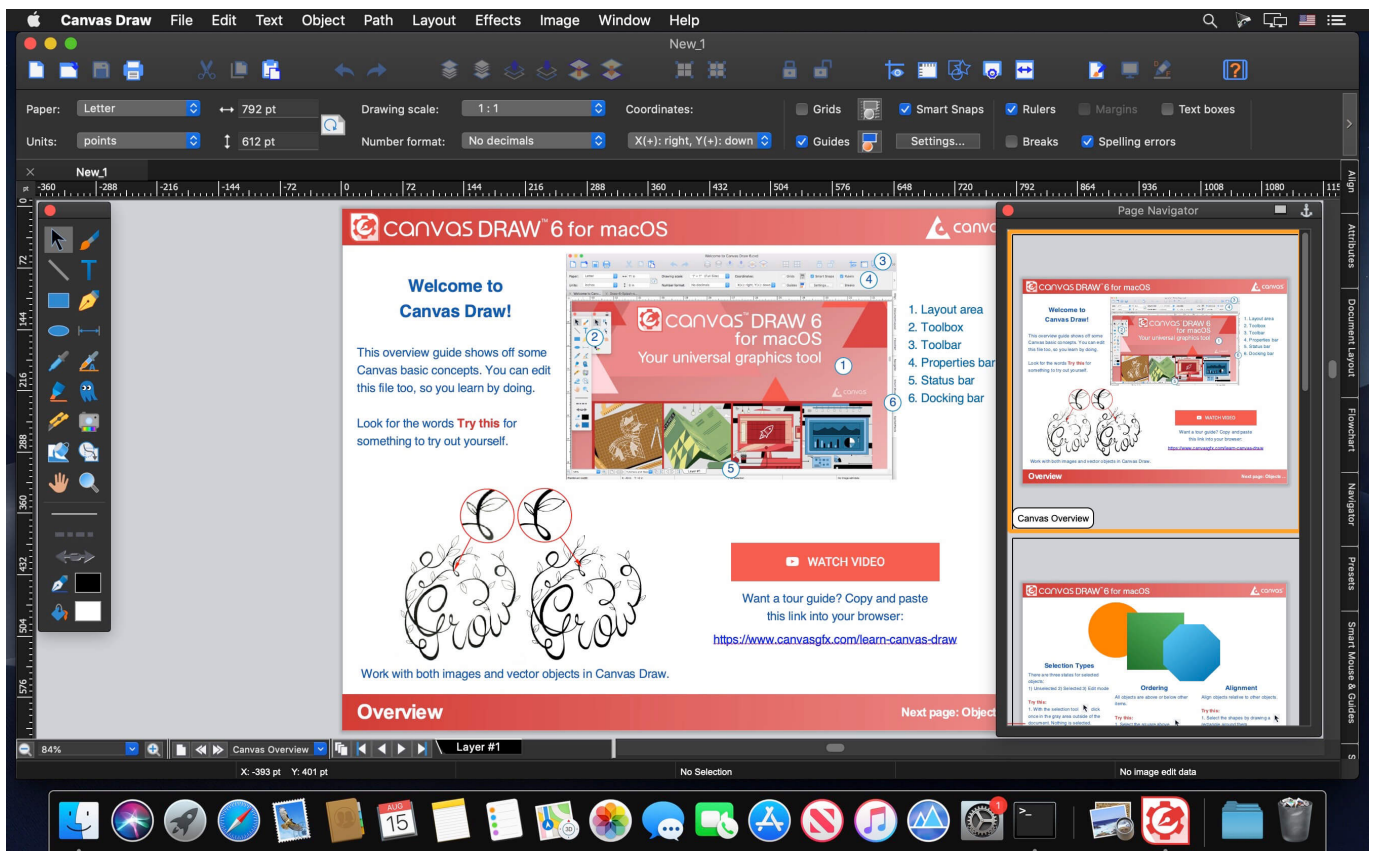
Canvas Draw File Edit Text Object Path Layout Effects Image Window Help

New_1

Paper: Letter ↔ 792 pt Drawing scale: 1 : 1 Coordinates: Grids Smart Snaps Rulers Margins Text boxes

Units: points ↕ 612 pt Number format: No decimals X(+): right, Y(+): down Guides Settings... Breaks Spelling errors

New_1

-360 -288 -216 -144 -72 0 72 144 216 288 360 432 504 576 648 720 792 864 936 1008 1080 115

canvas DRAW™ 6 for macOS

Welcome to Canvas Draw!

This overview guide shows off some Canvas basic concepts. You can edit this file too, so you learn by doing.

Look for the words Try this for something to try out yourself.

canvas™ DRAW 6 for macOS
Your universal graphics tool

1. Layout area
2. Toolbox
3. Toolbar
4. Properties bar
5. Status bar
6. Docking bar

WATCH VIDEO

Want a tour guide? Copy and paste this link into your browser:
https://www.canvasgfx.com/learn-canvas-draw

Work with both images and vector objects in Canvas Draw.

Overview

Next page: Object

Page Navigator

Canvas Overview

Selection Types
Ordering
Alignment

Align Attributes Document Layout Flowchart Navigator Presets Smart Mouse & Guides

84% Canvas Overview Layer #1

X: -393 pt Y: 401 pt No Selection No image edit data

AUG 15